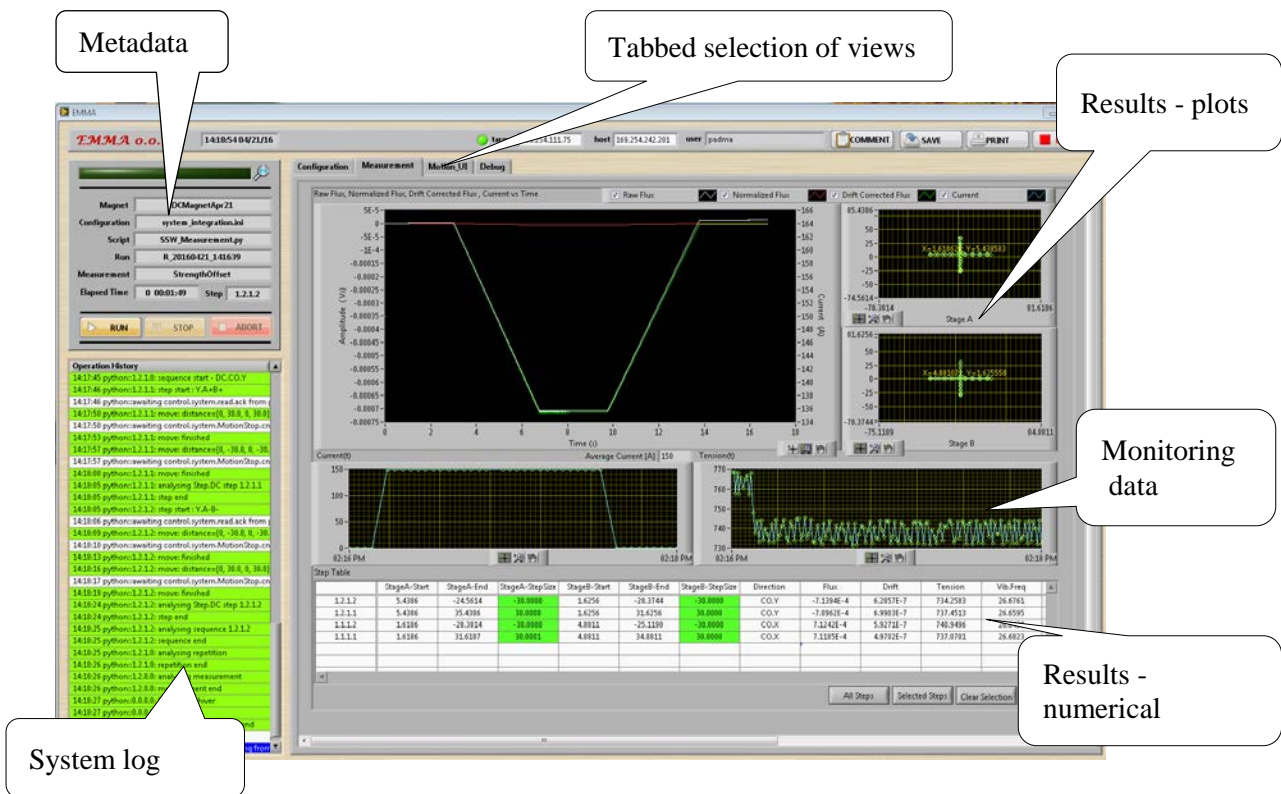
Metadata

Tabbed selection of views

Results - plots

EMMA

EMMA o.o.

14:18:54 04/21/16

target 169.254.111.75   host 169.254.242.201   user padma

COMMENT   SAVE   PRINT

Configuration   Measurement   Motion_UI   Debug

Magnet DCMagnetApr21
Configuration system_integration.ini
Script SSW_Measurement.py
Run R_20160421_141639
Measurement StrengthOffset
Elapsed Time 0 00:01:49   Step 1.2.1.2

RUN   STOP   ABORT

Operation History
14:17:45 python::1.2.1.0: sequence start - DC.CO.Y
14:17:46 python::1.2.1.1: step start : Y.A+B+
14:17:46 python::awaiting control.system.read.ack from
14:17:50 python::1.2.1.1: move: distance=[0, 30.0, 0, 30.0]
14:17:50 python::awaiting control.system.MotionStage.cn
14:17:53 python::1.2.1.1: move: finished
14:17:57 python::1.2.1.1: move: distance=[0, -30.0, 0, -30.
14:17:57 python::awaiting control.system.MotionStage.cn
14:18:00 python::1.2.1.1: move: finished
14:18:05 python::1.2.1.1: analysing Step.DC step 1.2.1.1
14:18:05 python::1.2.1.1: step end
14:18:05 python::1.2.1.2: step start : Y.A-B-
14:18:06 python::awaiting control.system.read.ack from
14:18:09 python::1.2.1.2: move: distance=[0, -30.0, 0, -30.
14:18:10 python::awaiting control.system.MotionStage.cn
14:18:13 python::1.2.1.2: move: finished
14:18:16 python::1.2.1.2: move: distance=[0, 30.0, 0, 30.0]
14:18:17 python::awaiting control.system.MotionStage.cn
14:18:19 python::1.2.1.2: move: finished
14:18:24 python::1.2.1.2: analysing Step.DC step 1.2.1.2
14:18:24 python::1.2.1.2: step end
14:18:25 python::1.2.1.0: analysing sequence 1.2.1.2
14:18:25 python::1.2.1.0: sequence end
14:18:25 python::1.2.0.0: analysing repetition
14:18:26 python::1.2.0.0: repetition end
14:18:26 python::1.2.0.0: ana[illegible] measurement
14:18:26 python::1.2.0.0: m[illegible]ent end
14:18:27 python::0.0.0.0: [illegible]iver
14:18:27 python::0.0.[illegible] end
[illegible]ing from

Raw Flux, Normalized Flux, Drift Corrected Flux , Current vs Time
Raw Flux   Normalized Flux   Drift Corrected Flux   Current

5E-5, 0, -5E-5, -1E-4, -0.00015, -0.0002, -0.00025, -0.0003, -0.00035, -0.0004, -0.00045, -0.0005, -0.00055, -0.0006, -0.00065, -0.0007, -0.00075
Amplitude (V/s)
166, 164, 162, 160, 158, 156, 154, 152, 150, 148, 146, 144, 142, 140, 138, 136, 134
Current (A)
0 2 4 6 8 10 12 14 16 18
Time (s)

85.4386, 50, 25, 0, -25, -50, -74.5614
X=1.61862, Y=1.435583
-78.3814   81.6186
Stage A

81.6256, 50, 25, 0, -25, -50, -78.3744
X=4.88102, Y=1.625558
-75.1189   84.8811
Stage B

Current(t)   Average Current [A] 150
150, 100, 50, 0
02:16 PM   02:18 PM

Tension(t)
770, 760, 750, 740, 730
02:16 PM   02:18 PM

Monitoring data

Step Table
| | StageA-Start | StageA-End | StageA-StepSize | StageB-Start | StageB-End | StageB-StepSize | Direction | Flux | Drift | Tension | Vib.Freq |
|---|---|---|---|---|---|---|---|---|---|---|---|
| 1.2.1.2 | 5.4386 | -24.5614 | -30.0000 | 1.6256 | -28.3744 | -30.0000 | CO.Y | -7.1394E-4 | 6.2857E-7 | 734.2583 | 26.6761 |
| 1.2.1.1 | 5.4386 | 35.4386 | 30.0000 | 1.6256 | 31.6256 | 30.0000 | CO.Y | -7.8962E-4 | 6.9903E-7 | 737.4513 | 26.6595 |
| 1.1.1.2 | 1.6186 | -28.3814 | -30.0000 | 4.8811 | -25.1190 | -30.0000 | CO.X | 7.1242E-4 | 5.9271E-7 | 740.9496 | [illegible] |
| 1.1.1.1 | 1.6186 | 31.6187 | 30.0001 | 4.8811 | 34.8811 | 30.0000 | CO.X | 7.1105E-4 | 4.9702E-7 | 737.0701 | 26.6823 |

All Steps   Selected Steps   Clear Selection

Results - numerical

System log